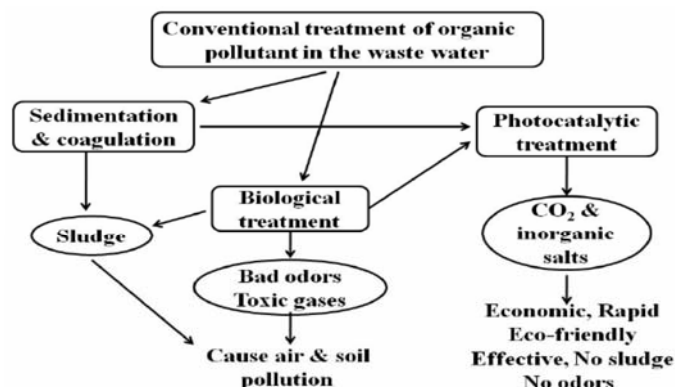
Conventional treatment of organic pollutant in the waste water

Sedimentation & coagulation

Photocatalytic treatment

Biological treatment

Sludge

$CO_2$ & inorganic salts

Bad odors
Toxic gases

Cause air & soil pollution

Economic, Rapid
Eco-friendly
Effective, No sludge
No odors